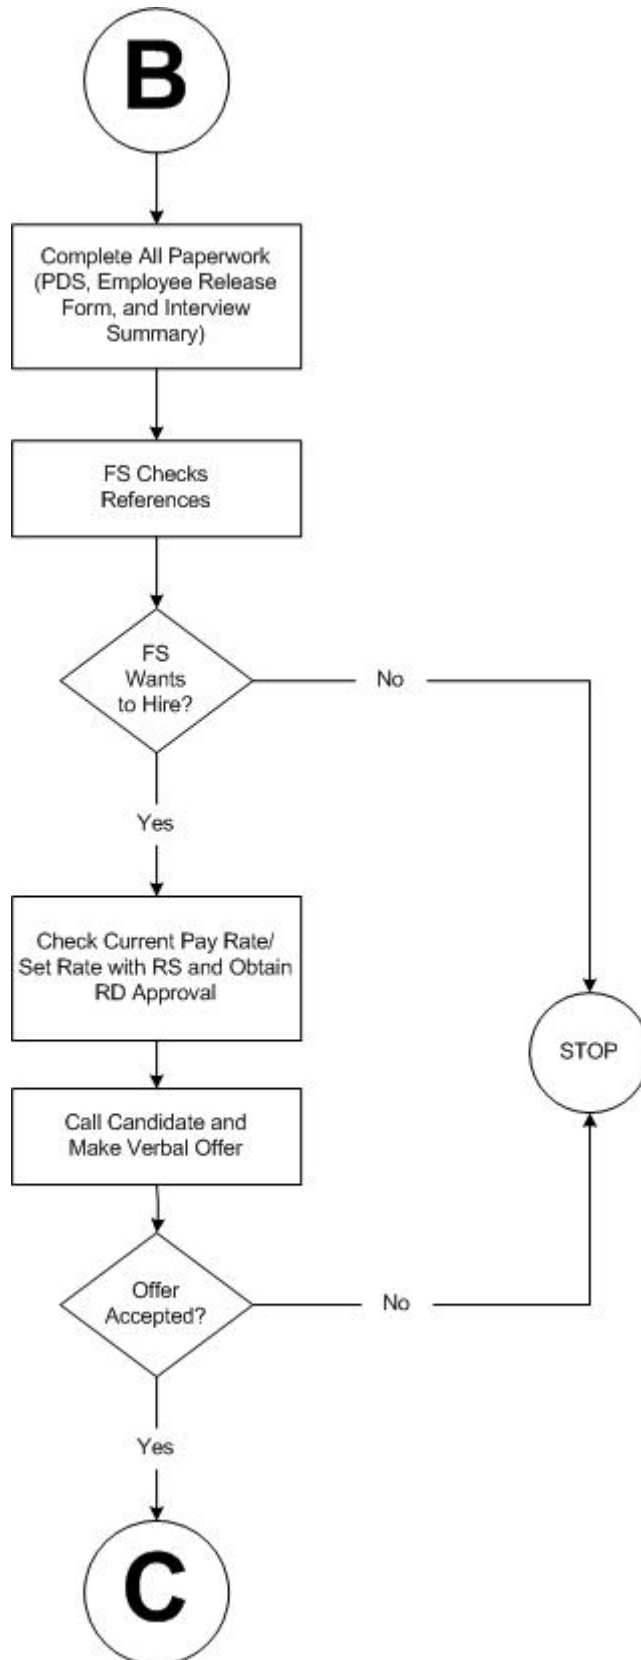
B

Complete All Paperwork (PDS, Employee Release Form, and Interview Summary)

FS Checks References

FS Wants to Hire?

No

Yes

Check Current Pay Rate/ Set Rate with RS and Obtain RD Approval

STOP

Call Candidate and Make Verbal Offer

Offer Accepted?

No

Yes

C